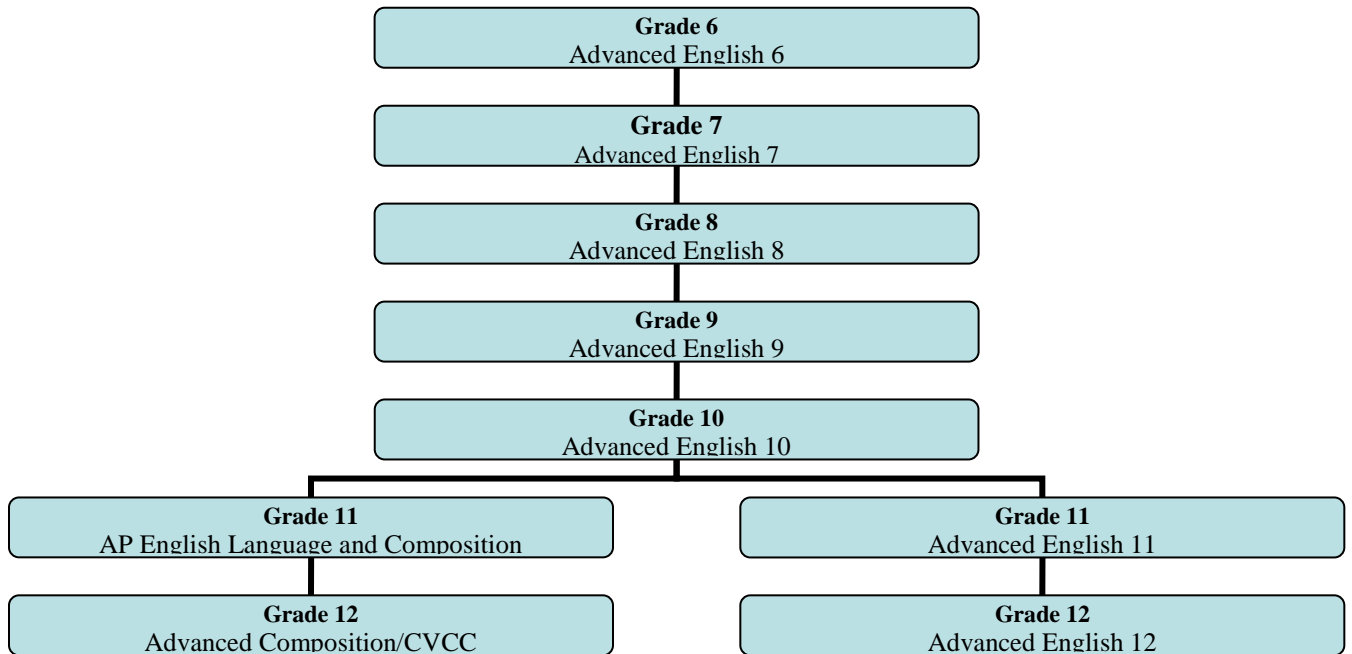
**Grade 6**
Advanced English 6

**Grade 7**
Advanced English 7

**Grade 8**
Advanced English 8

**Grade 9**
Advanced English 9

**Grade 10**
Advanced English 10

**Grade 11**
AP English Language and Composition

**Grade 12**
Advanced Composition/CVCC

**Grade 11**
Advanced English 11

**Grade 12**
Advanced English 12